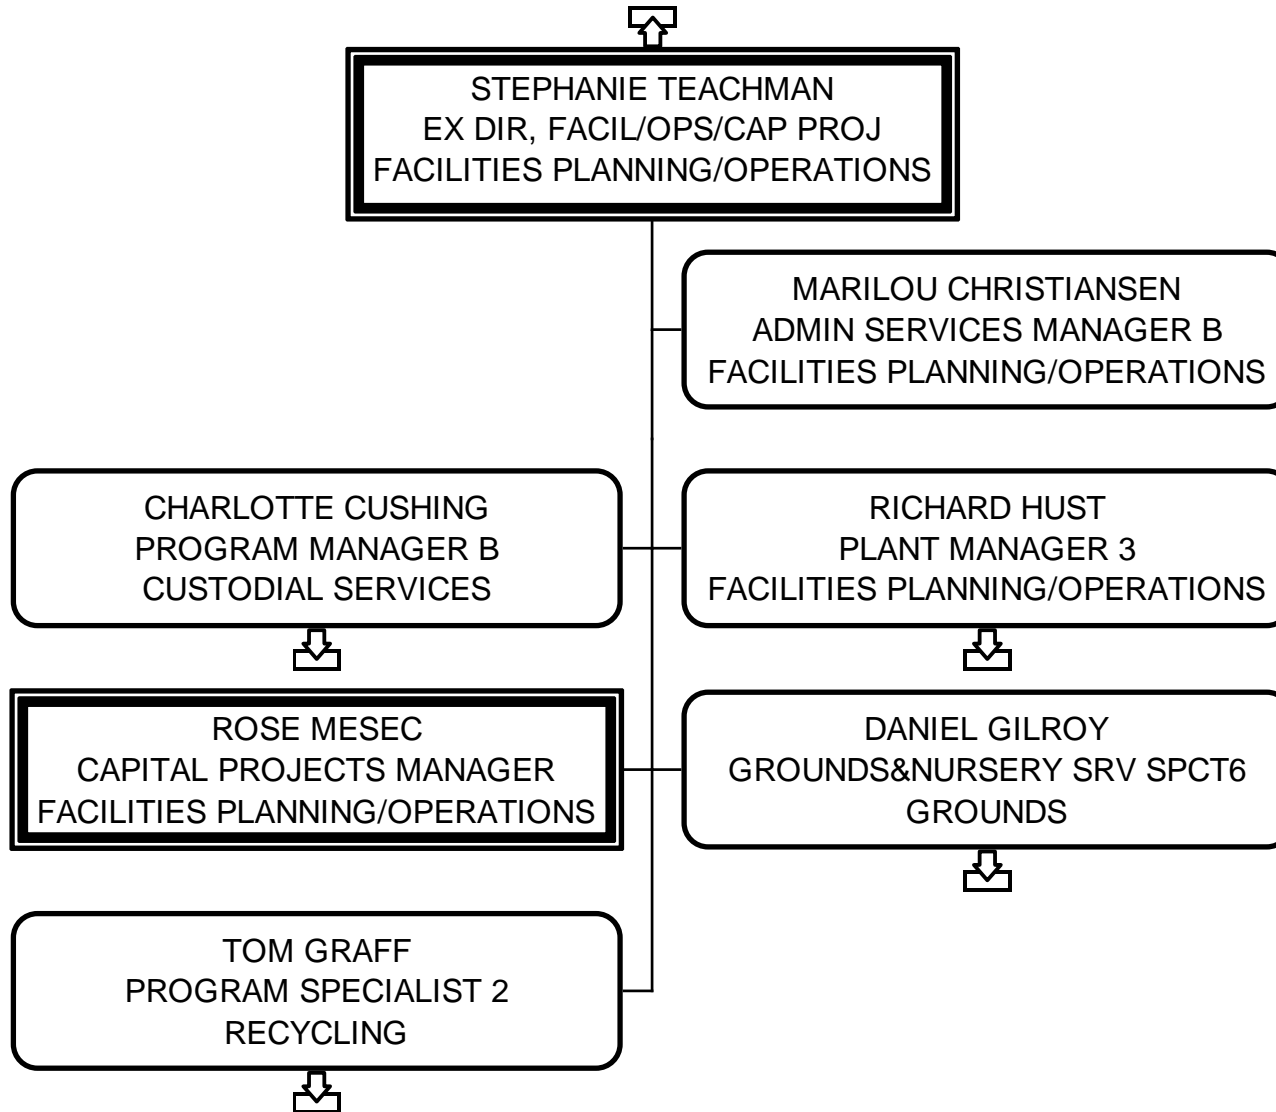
STEPHANIE TEACHMAN
EX DIR, FACIL/OPS/CAP PROJ
FACILITIES PLANNING/OPERATIONS

MARILOU CHRISTIANSEN
ADMIN SERVICES MANAGER B
FACILITIES PLANNING/OPERATIONS

CHARLOTTE CUSHING
PROGRAM MANAGER B
CUSTODIAL SERVICES

RICHARD HUST
PLANT MANAGER 3
FACILITIES PLANNING/OPERATIONS

ROSE MESEC
CAPITAL PROJECTS MANAGER
FACILITIES PLANNING/OPERATIONS

DANIEL GILROY
GROUNDS&NURSERY SRV SPCT6
GROUNDS

TOM GRAFF
PROGRAM SPECIALIST 2
RECYCLING